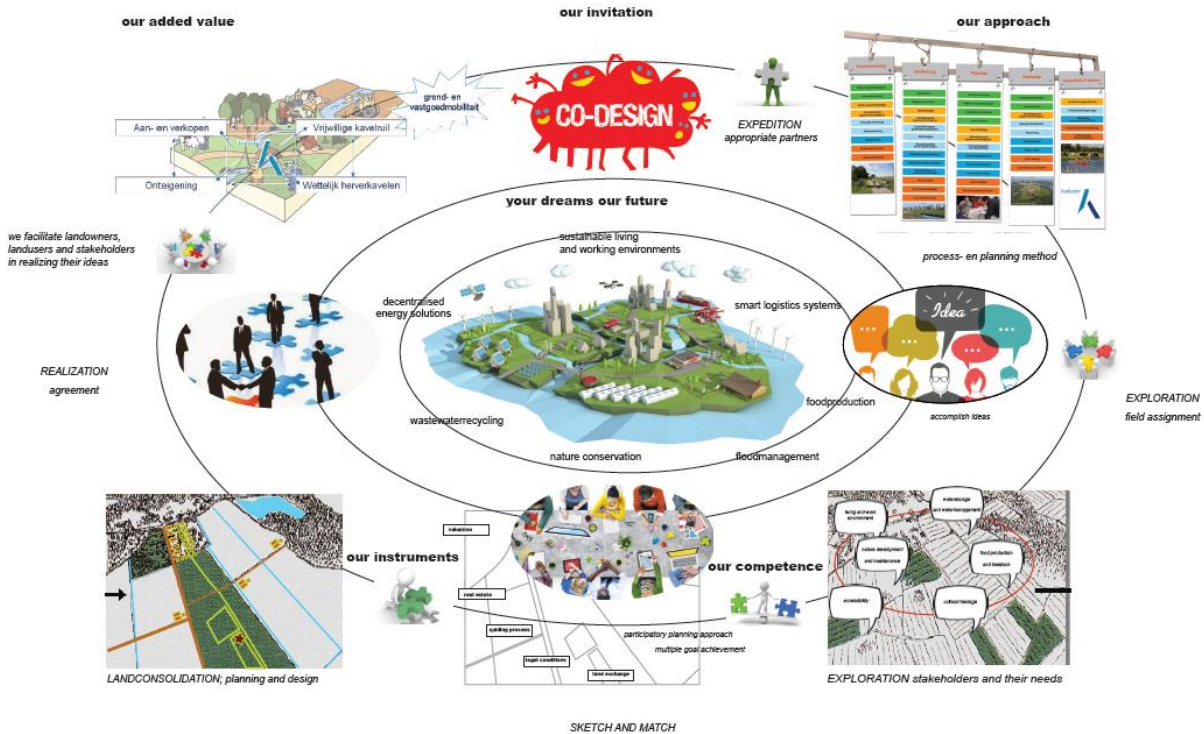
our added value

our invitation

our approach

grond- en vastgoedmobiliteit

Aan- en verkopen

Vrijwillige kavelruil

Onteigening

Wettelijk herverkavelen

CO-DESIGN

EXPEDITION
appropriate partners

process- en planning method

your dreams our future

we facilitate landowners, landusers and stakeholders in realizing their ideas

sustainable living and working environments

decentralised energy solutions

smart logistics systems

Idea

accomplish ideas

REALIZATION
agreement

EXPLORATION
field assignment

wastewaterrecycling

foodproduction

nature conservation

floodmanagement

valuation

our instruments

real estate

building process

legal conditions

land exchange

our competence

participatory planning approach
multiple goal achievement

living and work environment

waterstorage and watermanagement

nature development and maintenance

food production and livestock

accessibility

cultural heritage

LANDCONSOLIDATION; planning and design

EXPLORATION stakeholders and their needs

SKETCH AND MATCH